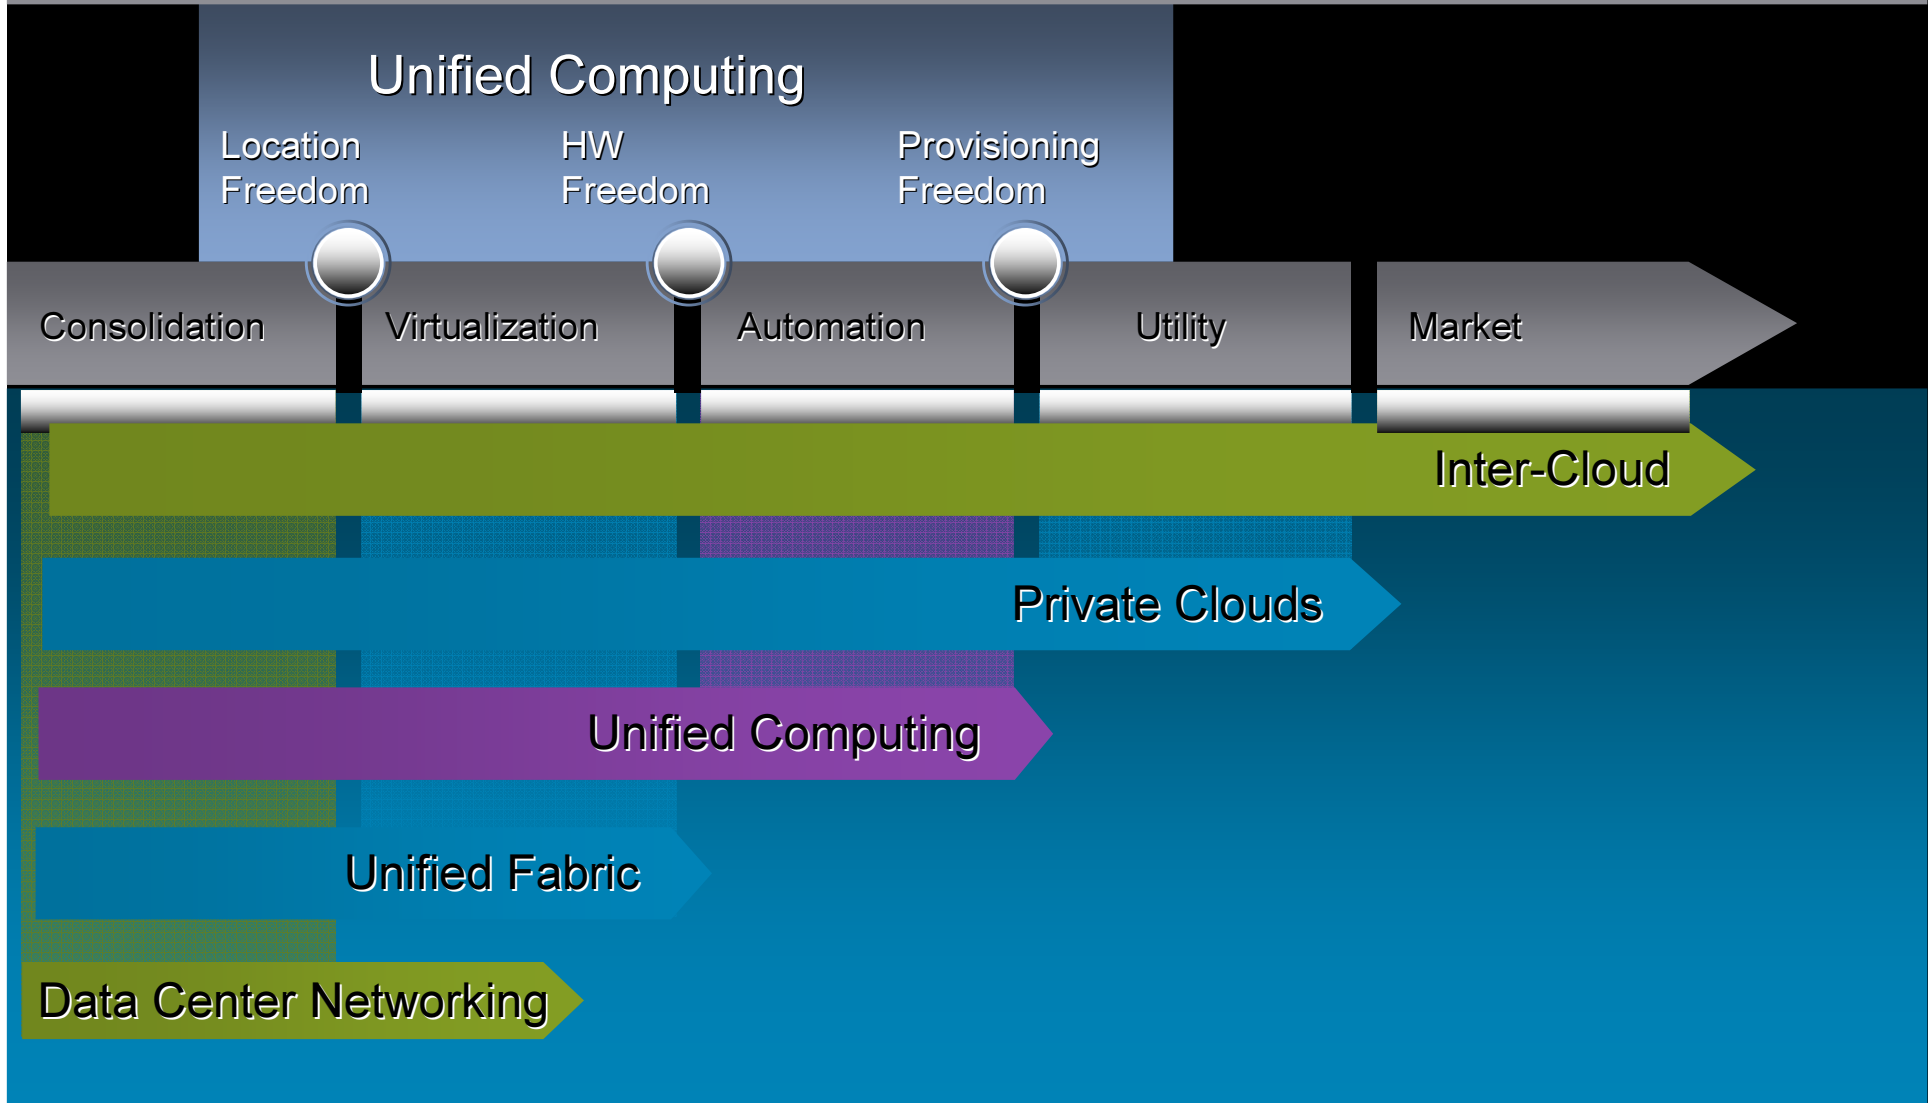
Unified Computing

Location Freedom

HW Freedom

Provisioning Freedom

Consolidation

Virtualization

Automation

Utility

Market

Inter-Cloud

Private Clouds

Unified Computing

Unified Fabric

Data Center Networking